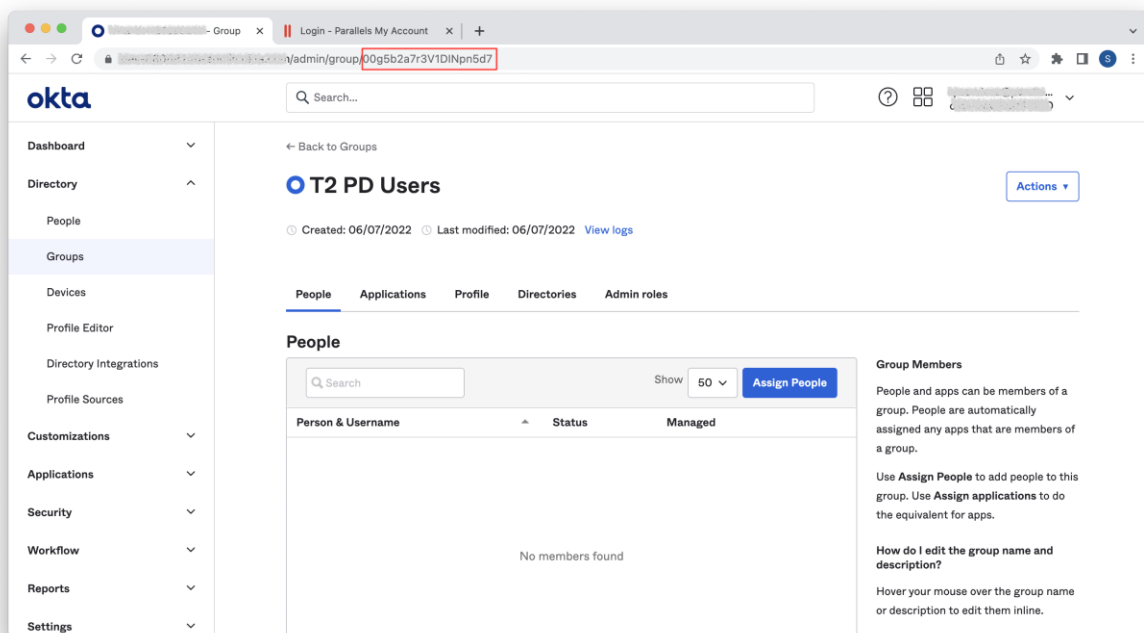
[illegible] - Group ×
Login - Parallels My Account ×
+

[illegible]/admin/group/00g5b2a7r3V1DlNpn5d7

okta

Search...

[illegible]

Dashboard
Directory
People
Groups
Devices
Profile Editor
Directory Integrations
Profile Sources
Customizations
Applications
Security
Workflow
Reports
Settings

← Back to Groups

T2 PD Users

Actions ▾

Created: 06/07/2022 Last modified: 06/07/2022 View logs

People Applications Profile Directories Admin roles

People

Search

Show 50 Assign People

| Person & Username | Status | Managed |
|---|---|---|
| No members found | | |

Group Members

People and apps can be members of a group. People are automatically assigned any apps that are members of a group.

Use Assign People to add people to this group. Use Assign applications to do the equivalent for apps.

How do I edit the group name and description?

Hover your mouse over the group name or description to edit them inline.